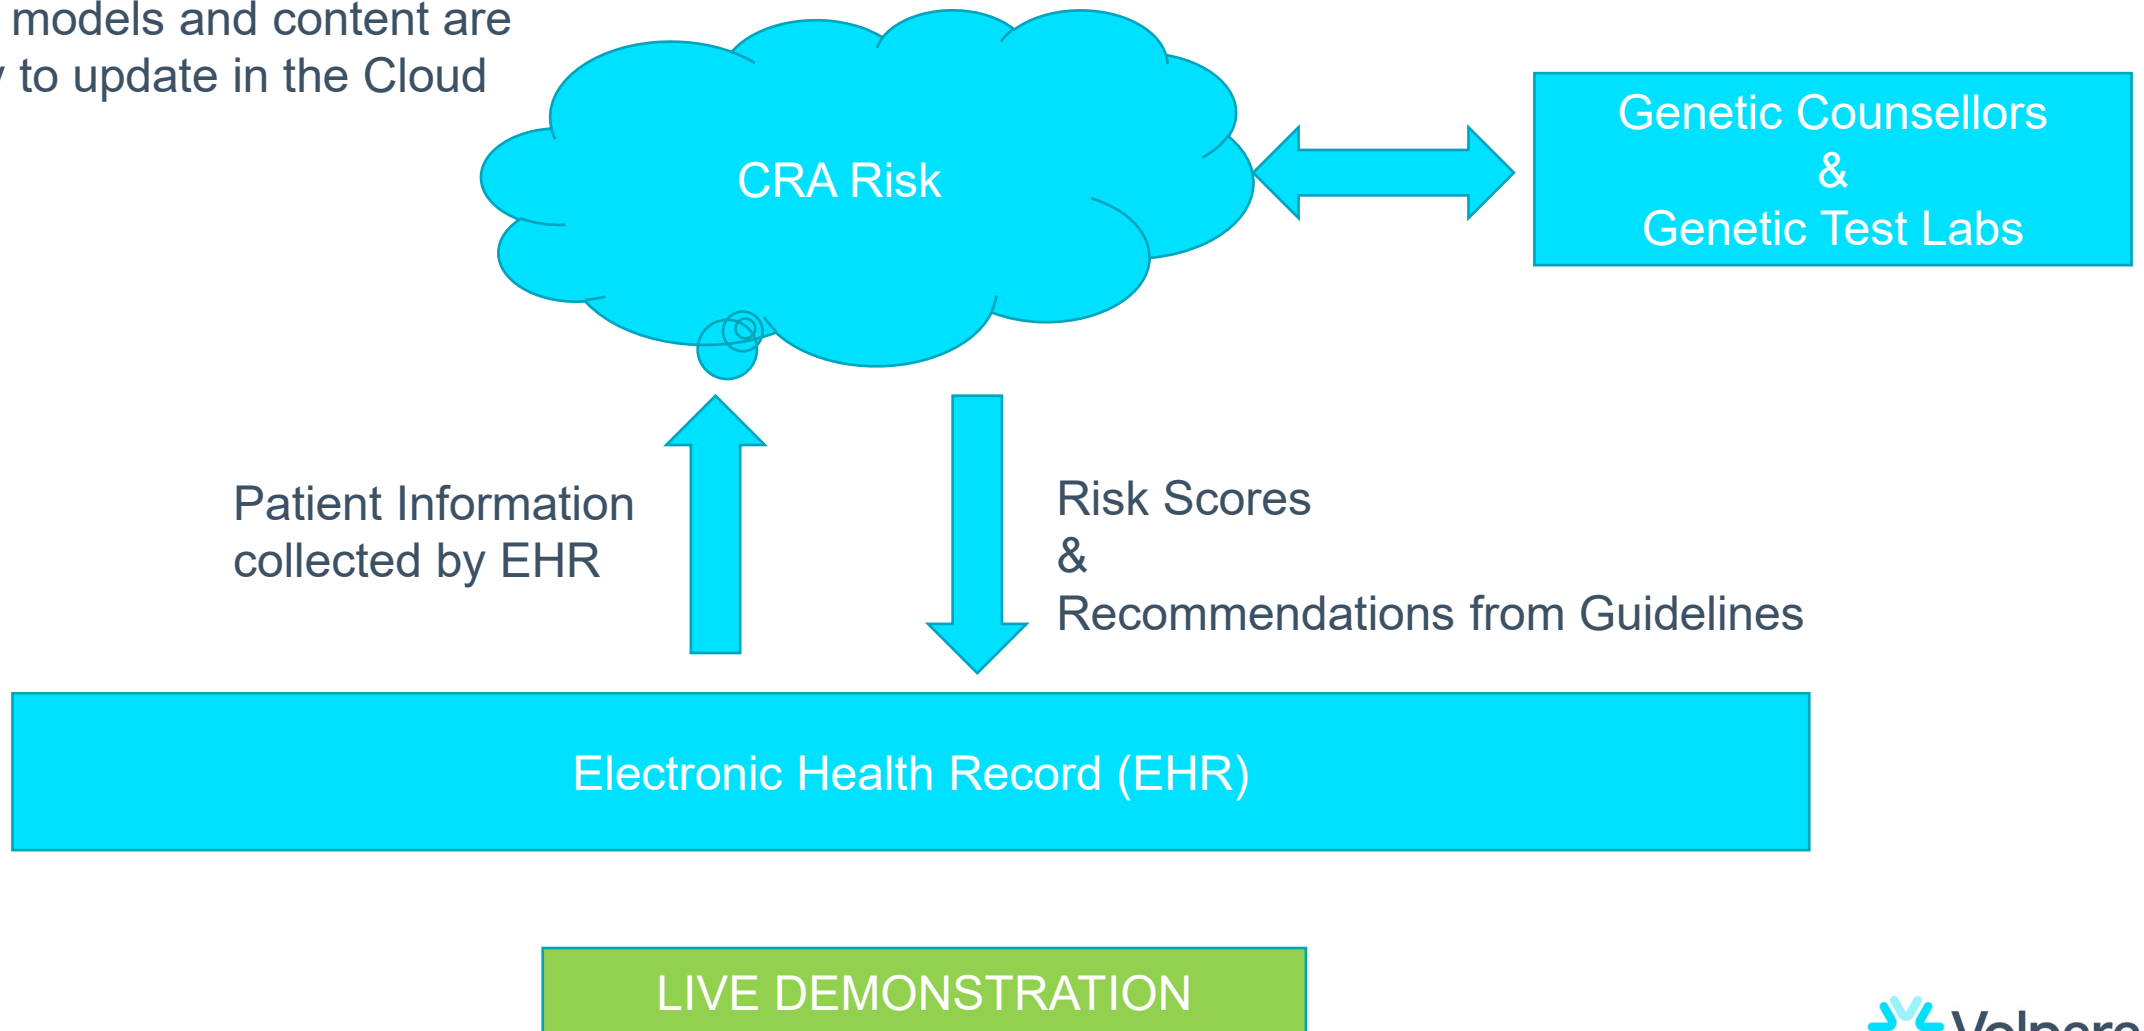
models and content are
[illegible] to update in the Cloud

CRA Risk

Genetic Counsellors
&
Genetic Test Labs

Patient Information collected by EHR

Risk Scores
&
Recommendations from Guidelines

Electronic Health Record (EHR)

LIVE DEMONSTRATION

Velpara